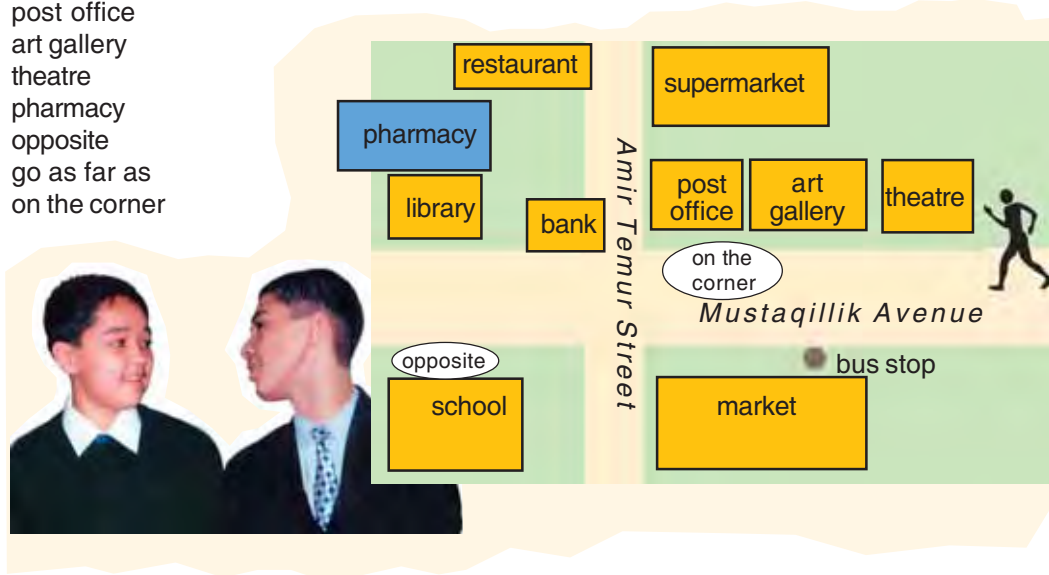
post office
art gallery
theatre
pharmacy
opposite
go as far as
on the corner

restaurant
supermarket
pharmacy
library
bank
post office
art gallery
theatre
Amir Temur Street
on the corner
Mustaqillik Avenue
opposite
bus stop
school
market